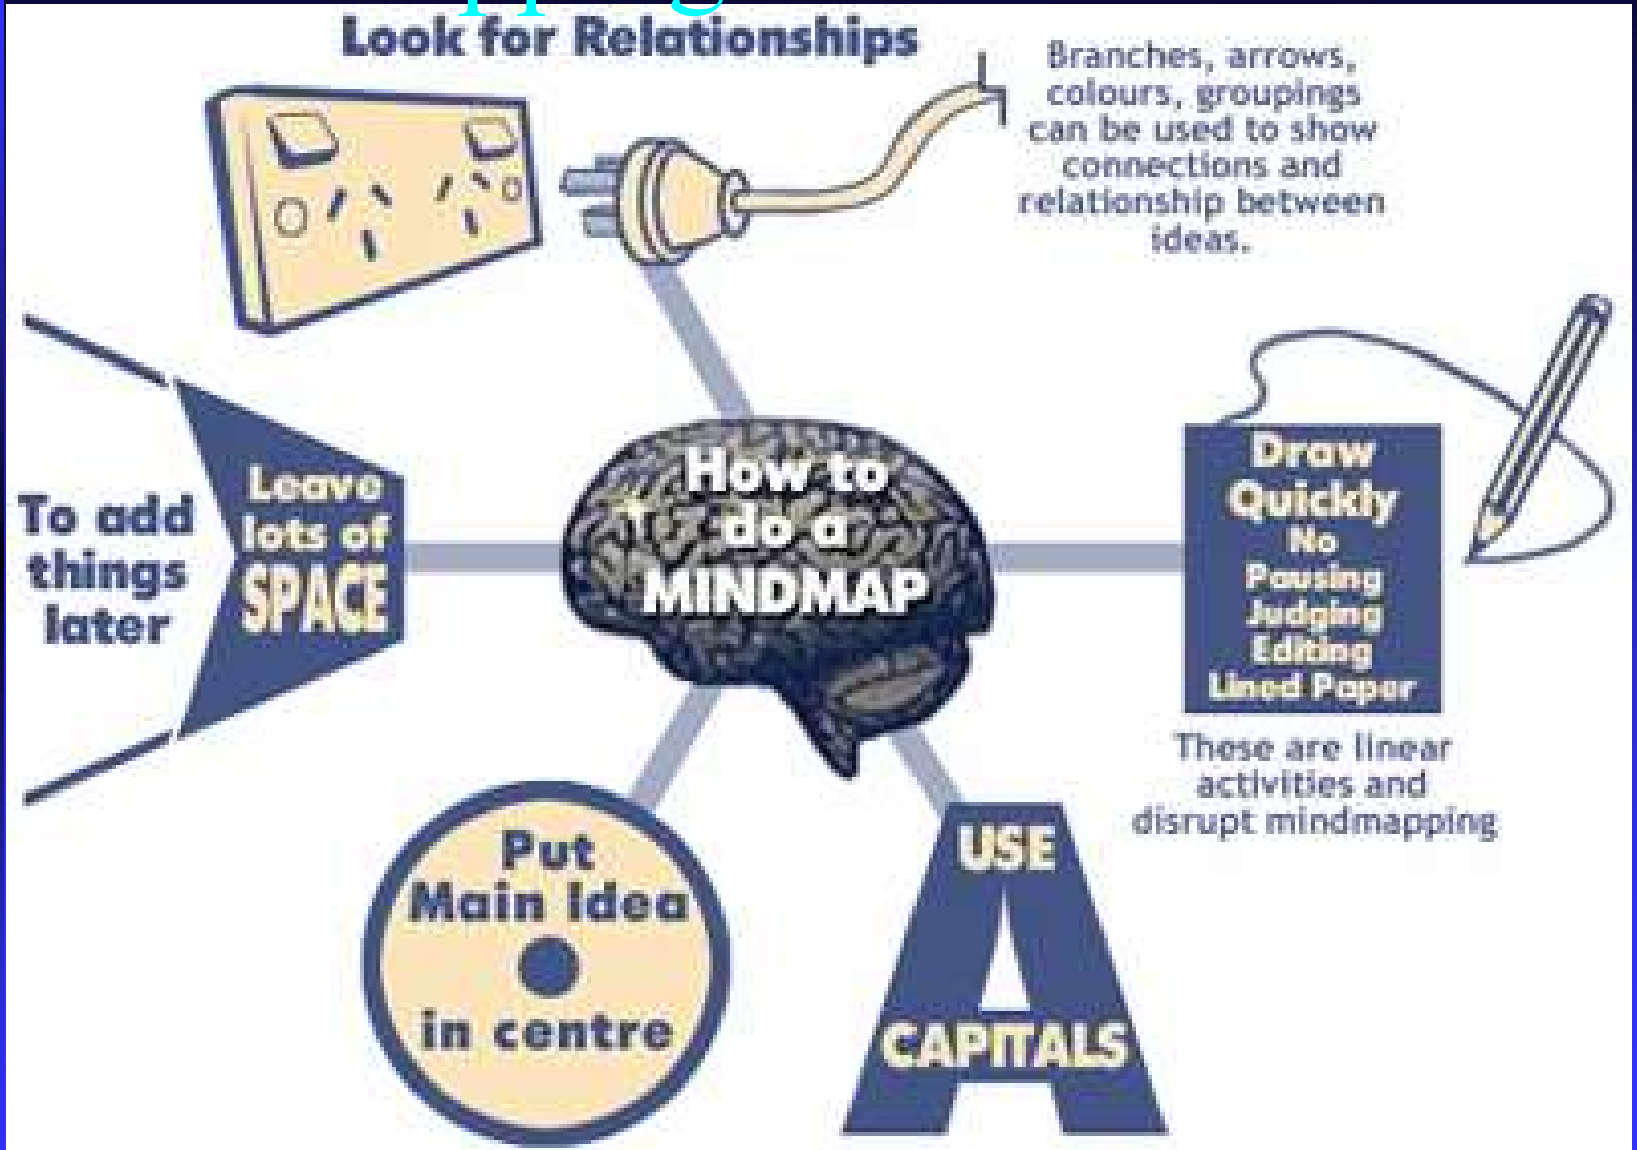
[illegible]

Look for Relationships

Branches, arrows, colours, groupings can be used to show connections and relationship between ideas.

To add things later

Leave lots of SPACE

How to do a MINDMAP

Draw Quickly
No
Pausing
Judging
Editing
Lined Paper

These are linear activities and disrupt mindmapping

Put Main Idea in centre

USE A CAPITALS